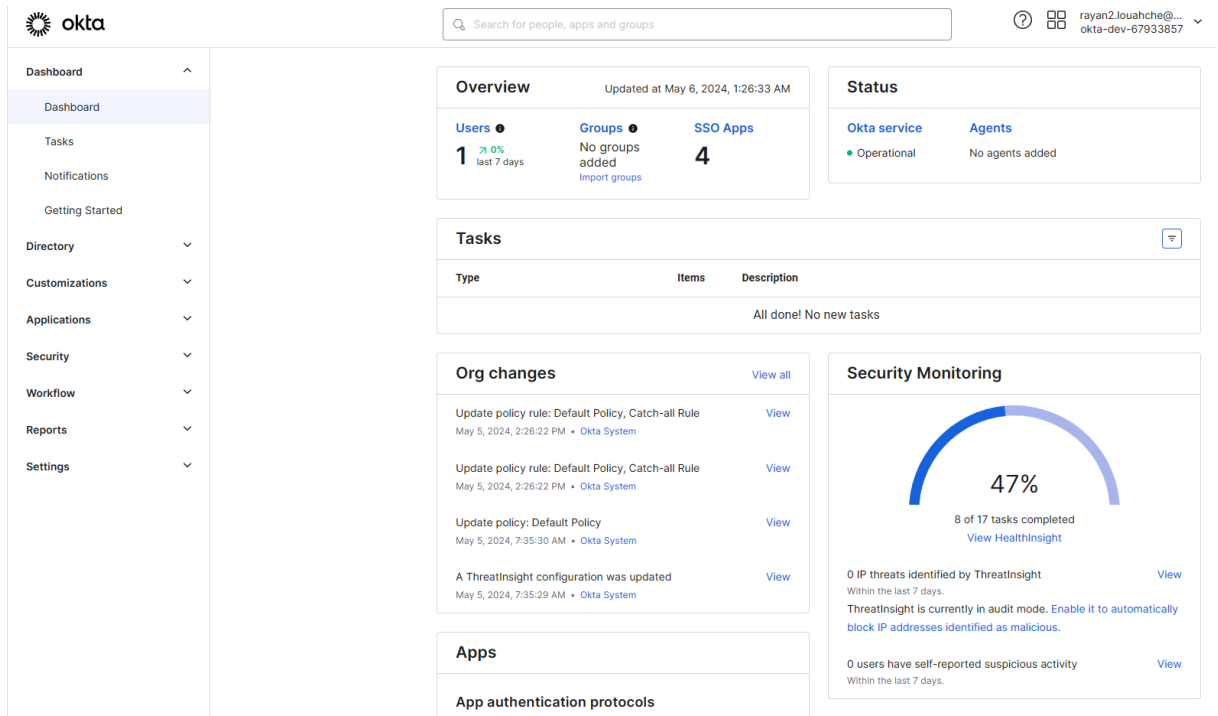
okta

Search for people, apps and groups

rayan2.louahche@...
okta-dev-67933857

Dashboard

Dashboard

Tasks

Notifications

Getting Started

Directory

Customizations

Applications

Security

Workflow

Reports

Settings

Overview

Updated at May 6, 2024, 1:26:33 AM

Users

1 ↗ 0%
last 7 days

Groups

No groups added
Import groups

SSO Apps

4

Status

Okta service

• Operational

Agents

No agents added

Tasks

| Type | Items | Description |
|---|---|---|
| All done! No new tasks | | |

Org changes

View all

Update policy rule: Default Policy, Catch-all Rule
May 5, 2024, 2:26:22 PM • Okta System
View

Update policy rule: Default Policy, Catch-all Rule
May 5, 2024, 2:26:22 PM • Okta System
View

Update policy: Default Policy
May 5, 2024, 7:35:30 AM • Okta System
View

A ThreatInsight configuration was updated
May 5, 2024, 7:35:29 AM • Okta System
View

Security Monitoring

47%

8 of 17 tasks completed

View HealthInsight

0 IP threats identified by ThreatInsight
Within the last 7 days.
View

ThreatInsight is currently in audit mode. Enable it to automatically block IP addresses identified as malicious.

0 users have self-reported suspicious activity
Within the last 7 days.
View

Apps

App authentication protocols